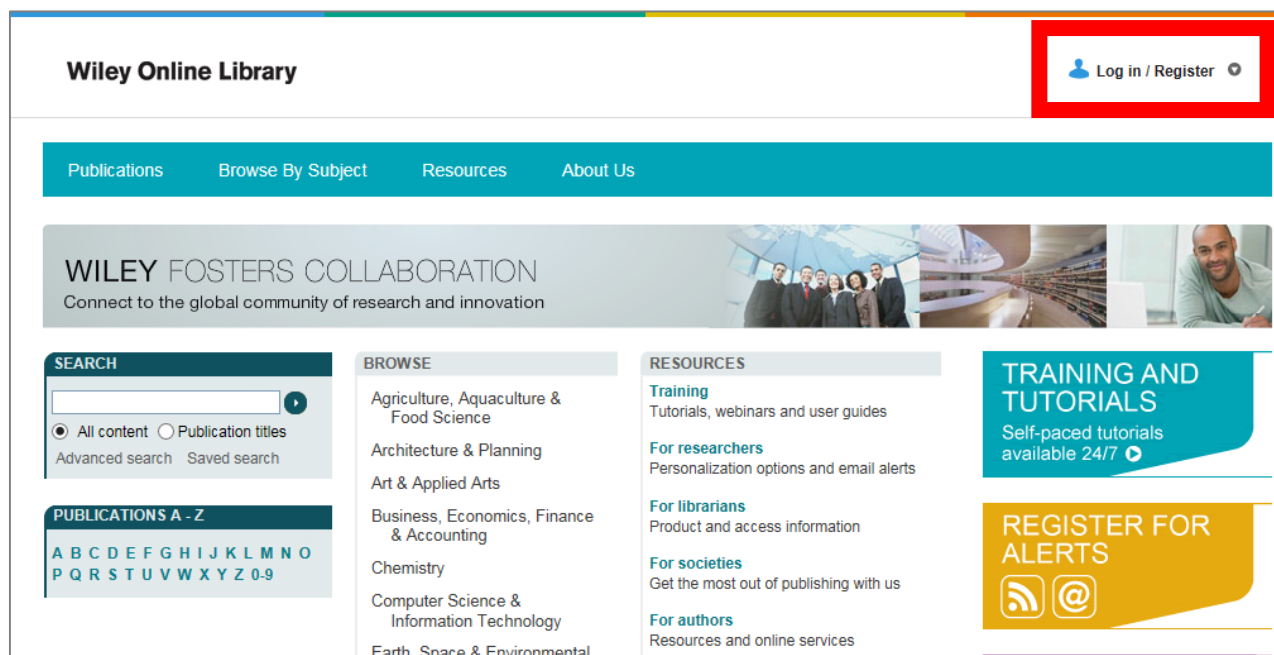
Wiley Online Library

Log in / Register

Publications Browse By Subject Resources About Us

WILEY FOSTERS COLLABORATION
Connect to the global community of research and innovation

SEARCH

All content Publication titles
Advanced search Saved search

PUBLICATIONS A - Z
A B C D E F G H I J K L M N O P Q R S T U V W X Y Z 0-9

BROWSE
Agriculture, Aquaculture & Food Science
Architecture & Planning
Art & Applied Arts
Business, Economics, Finance & Accounting
Chemistry
Computer Science & Information Technology
Earth, Space & Environmental

RESOURCES
Training
Tutorials, webinars and user guides
For researchers
Personalization options and email alerts
For librarians
Product and access information
For societies
Get the most out of publishing with us
For authors
Resources and online services

TRAINING AND TUTORIALS
Self-paced tutorials available 24/7

REGISTER FOR ALERTS